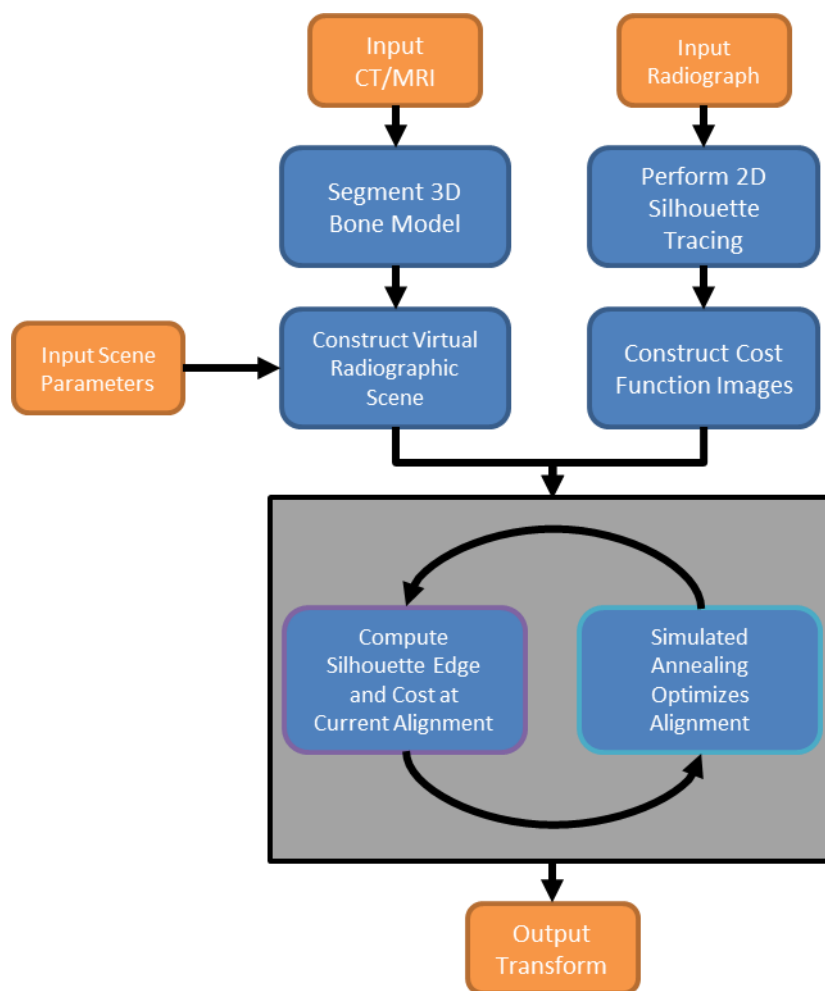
Input CT/MRI

Input Radiograph

Segment 3D Bone Model

Perform 2D Silhouette Tracing

Input Scene Parameters

Construct Virtual Radiographic Scene

Construct Cost Function Images

Compute Silhouette Edge and Cost at Current Alignment

Simulated Annealing Optimizes Alignment

Output Transform